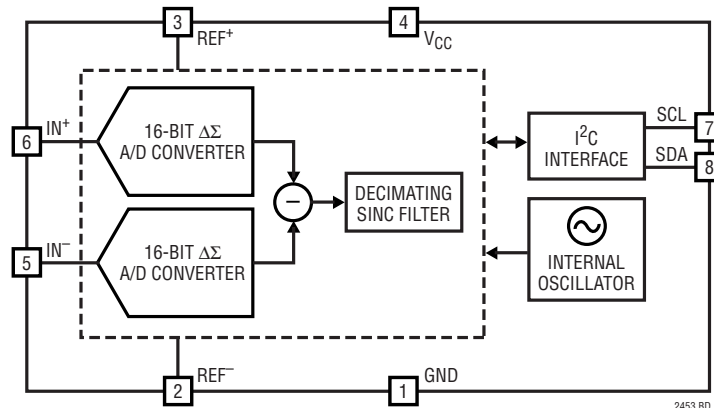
3 REF$^+$
4 $V_{CC}$
6 IN$^+$
16-BIT $\Delta\Sigma$ A/D CONVERTER
$-$
DECIMATING SINC FILTER
$I^2C$ INTERFACE
SCL 7
SDA 8
5 IN$^-$
16-BIT $\Delta\Sigma$ A/D CONVERTER
INTERNAL OSCILLATOR
2 REF$^-$
1 GND
2453 BD